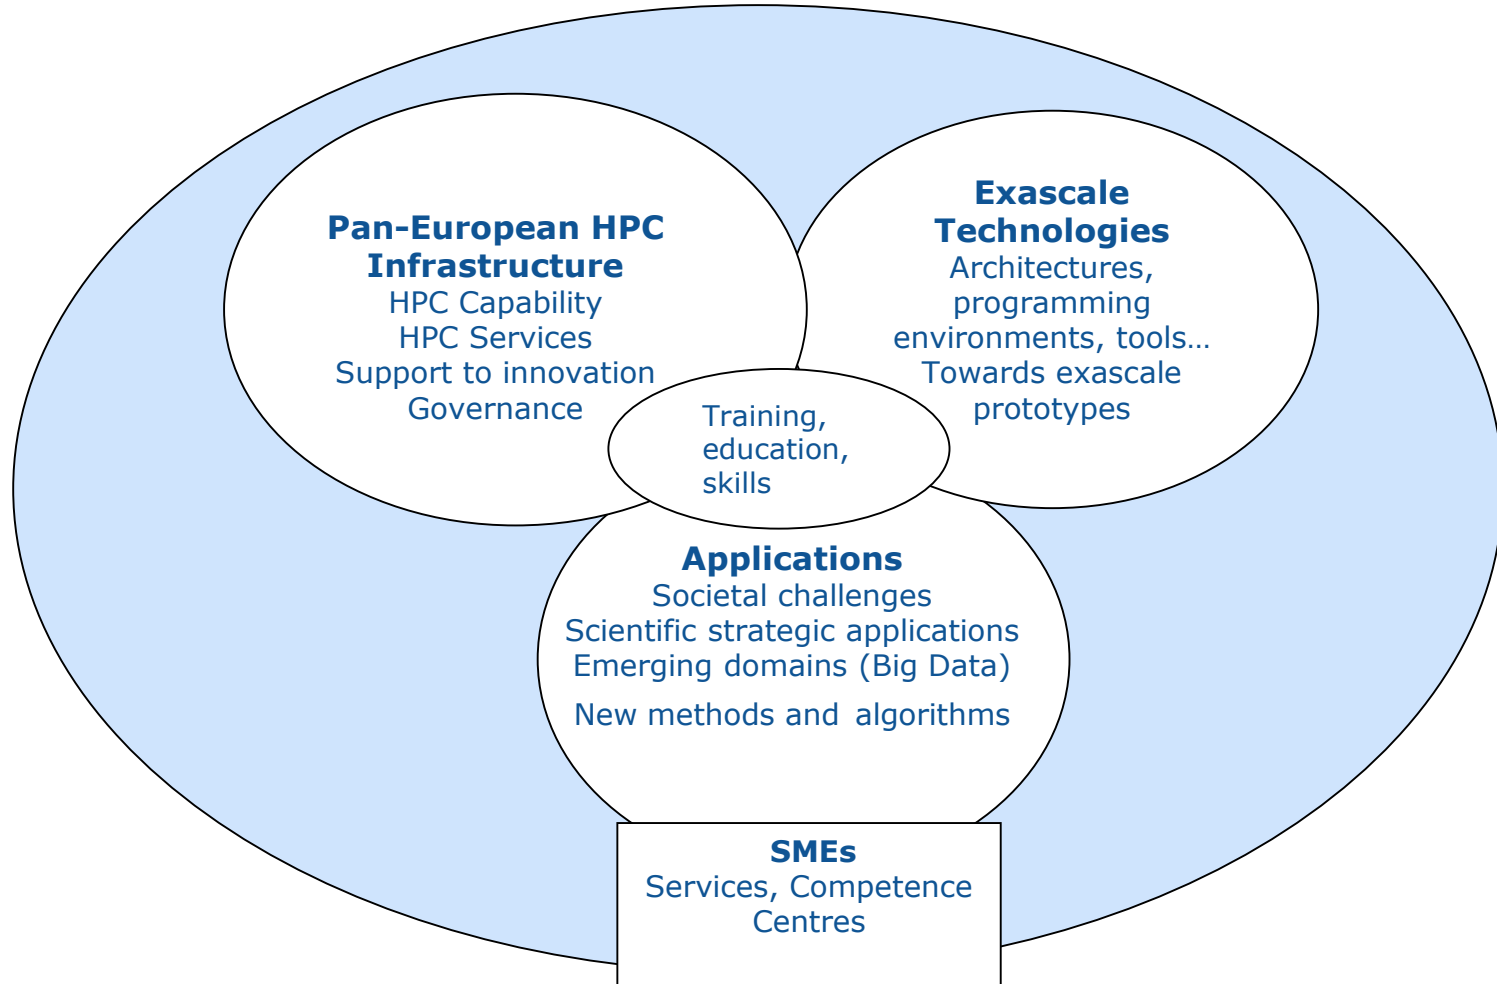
**Pan-European HPC Infrastructure**
HPC Capability
HPC Services
Support to innovation
Governance

**Exascale Technologies**
Architectures, programming environments, tools…
Towards exascale prototypes

Training, education, skills

**Applications**
Societal challenges
Scientific strategic applications
Emerging domains (Big Data)
New methods and algorithms

**SMEs**
Services, Competence Centres